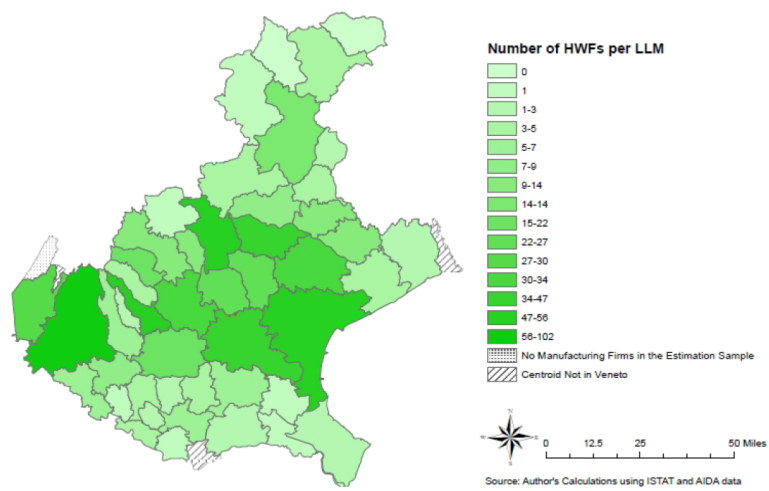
Number of HWFs per LLM

0
1
1-3
3-5
5-7
7-9
9-14
14-14
15-22
22-27
27-30
30-34
34-47
47-56
56-102
No Manufacturing Firms in the Estimation Sample
Centroid Not in Veneto

N
W
E
S
0 12.5 25 50 Miles

Source: Author's Calculations using ISTAT and AIDA data